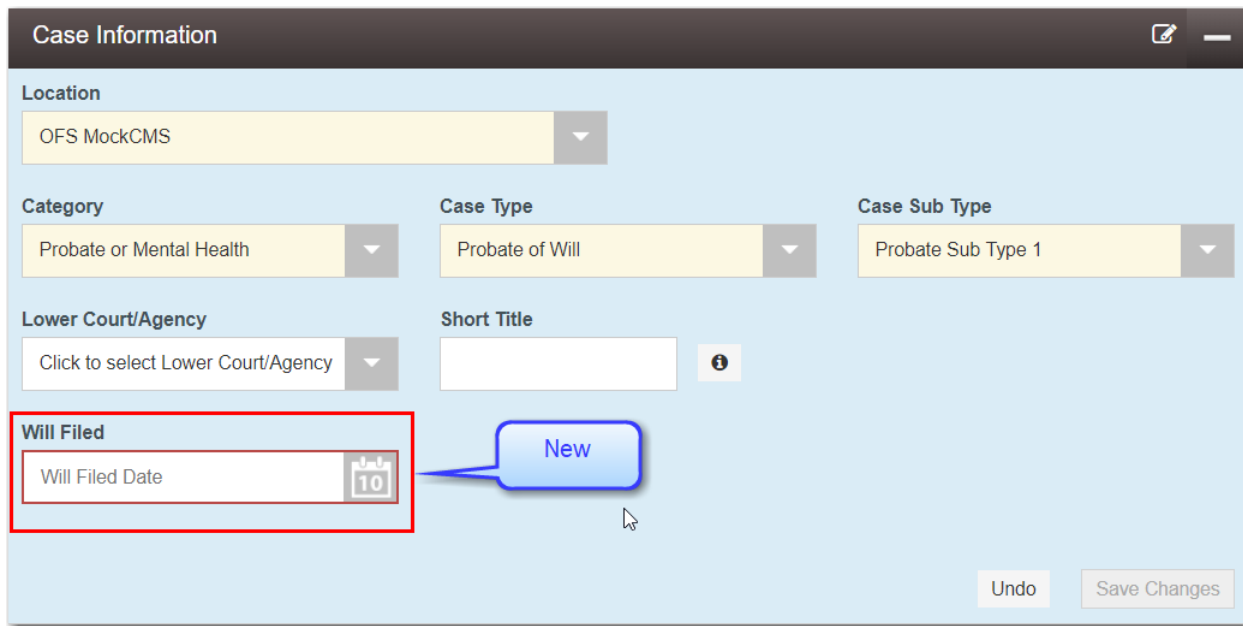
Case Information

Location
OFS MockCMS

Category
Probate or Mental Health

Case Type
Probate of Will

Case Sub Type
Probate Sub Type 1

Lower Court/Agency
Click to select Lower Court/Agency

Short Title

Will Filed
Will Filed Date
10

New

Undo
Save Changes